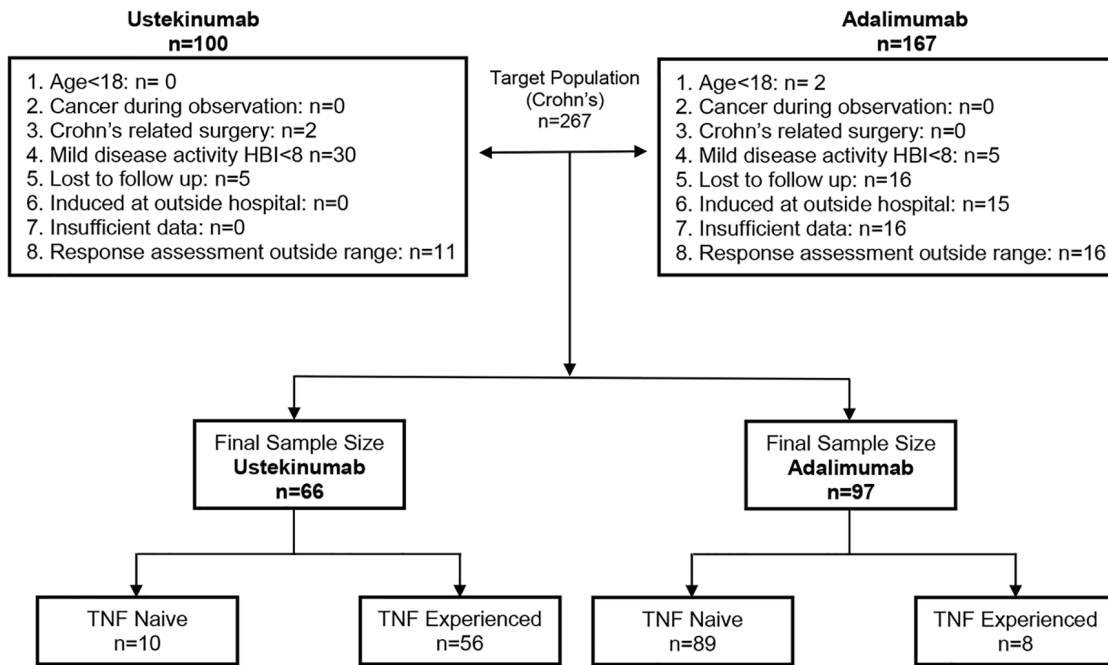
Ustekinumab
n=100

1. Age<18: n= 0
2. Cancer during observation: n=0
3. Crohn's related surgery: n=2
4. Mild disease activity HBI<8 n=30
5. Lost to follow up: n=5
6. Induced at outside hospital: n=0
7. Insufficient data: n=0
8. Response assessment outside range: n=11

Target Population (Crohn's)
n=267

Adalimumab
n=167

1. Age<18: n= 2
2. Cancer during observation: n=0
3. Crohn's related surgery: n=0
4. Mild disease activity HBI<8: n=5
5. Lost to follow up: n=16
6. Induced at outside hospital: n=15
7. Insufficient data: n=16
8. Response assessment outside range: n=16

Final Sample Size
Ustekinumab
n=66

Final Sample Size
Adalimumab
n=97

TNF Naive
n=10

TNF Experienced
n=56

TNF Naive
n=89

TNF Experienced
n=8